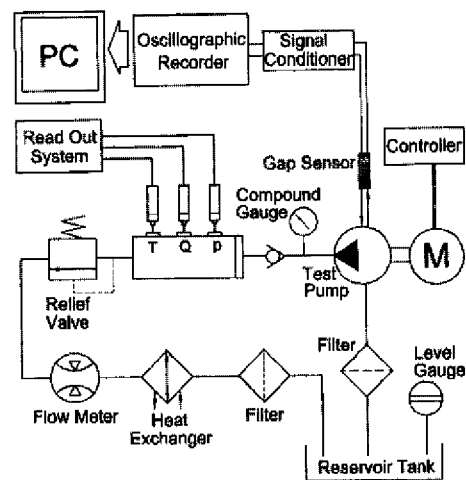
PC

Oscillographic Recorder

Signal Conditioner

Read Out System

Gap Sensor

Controller

Compound Gauge

T Q p

M

Test Pump

Relief Valve

Filter

Level Gauge

Flow Meter

Heat Exchanger

Filter

Reservoir Tank